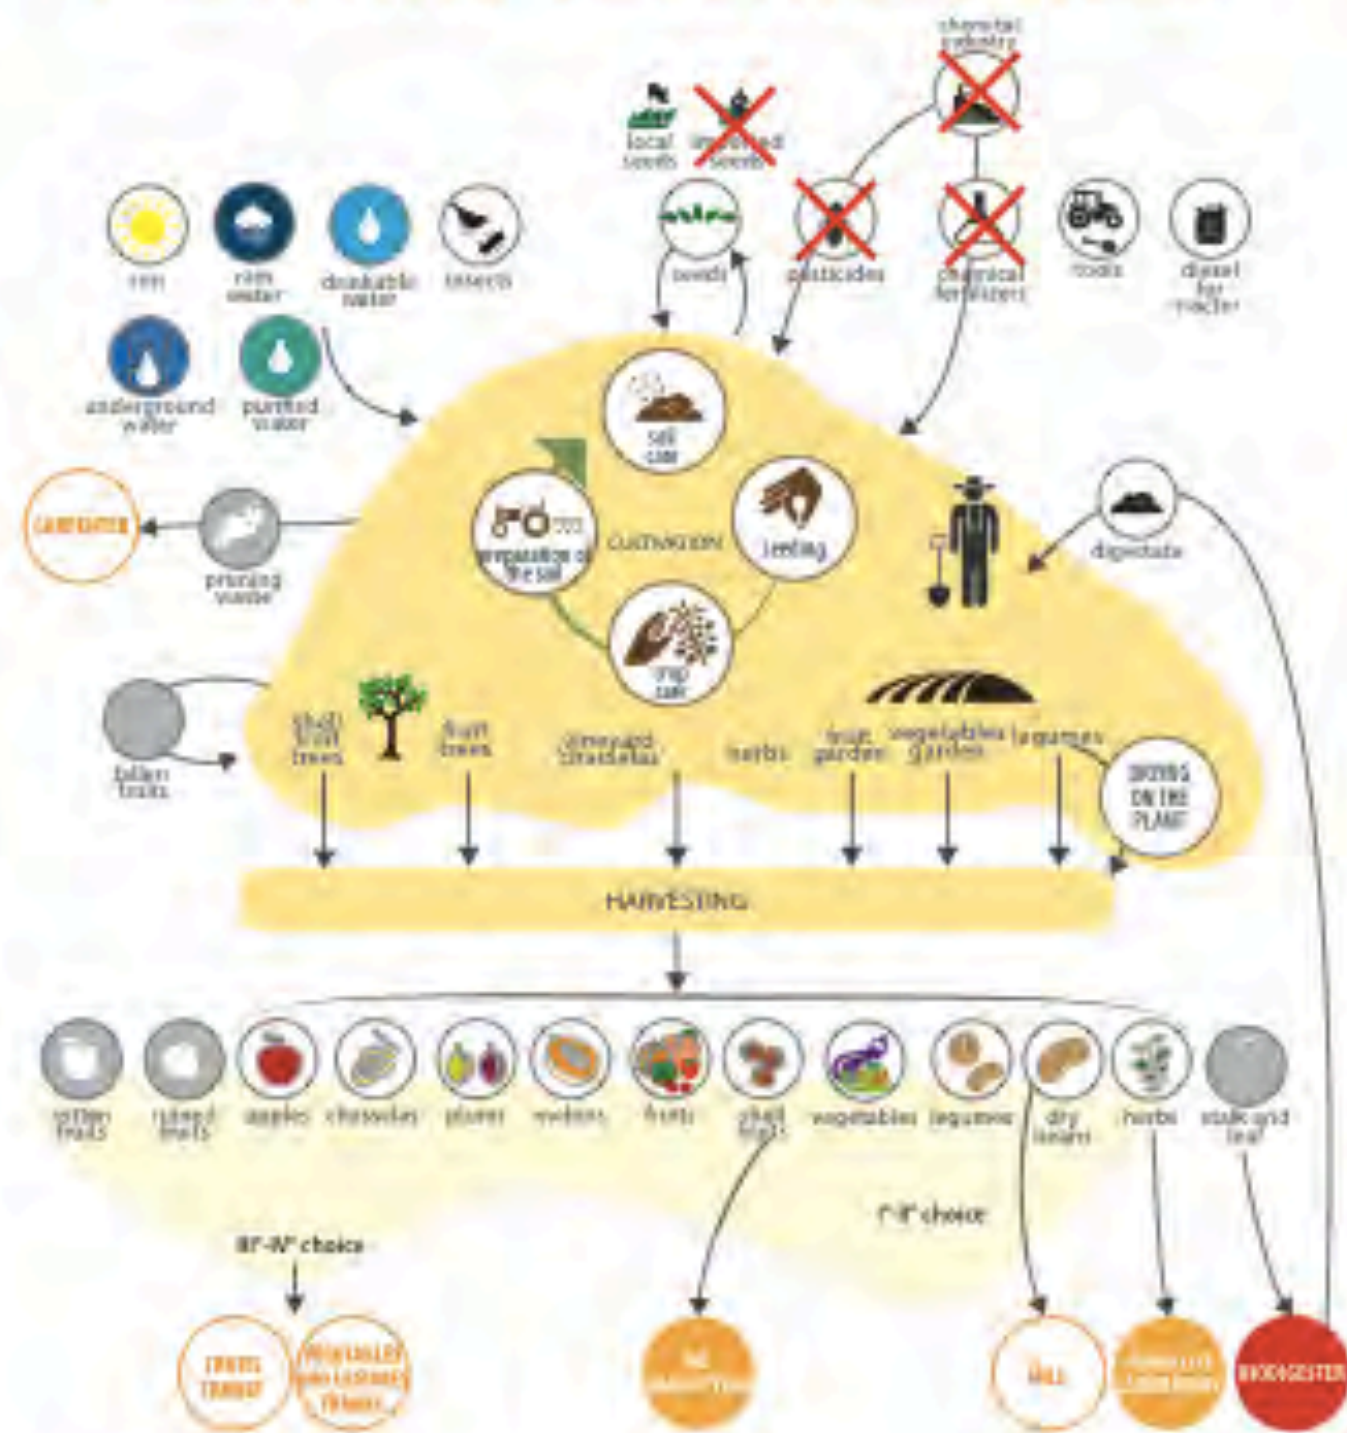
chemical industry

local seeds

improved seeds

sun

rain water

drinkable water

insects

seeds

pesticides

chemical fertilizers

tools

diesel for tractor

underground water

purified water

soil care

CARPENTER

pruning waste

preparation of the soil

CULTIVATION

feeding

digestate

crop care

fallen fruits

shell fruit trees

fruit trees

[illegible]

herbs

fruit garden

vegetables garden

legumes

DRYING ON THE PLANT

HARVESTING

rotten fruits

ruined fruits

apples

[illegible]

plums

melons

fruits

shell fruits

vegetables

legumes

dry beans

herbs

stalk and leaf

I°-II° choice

III°-IV° choice

FRUITS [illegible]

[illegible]

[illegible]

MILL

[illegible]

BIODIGESTER